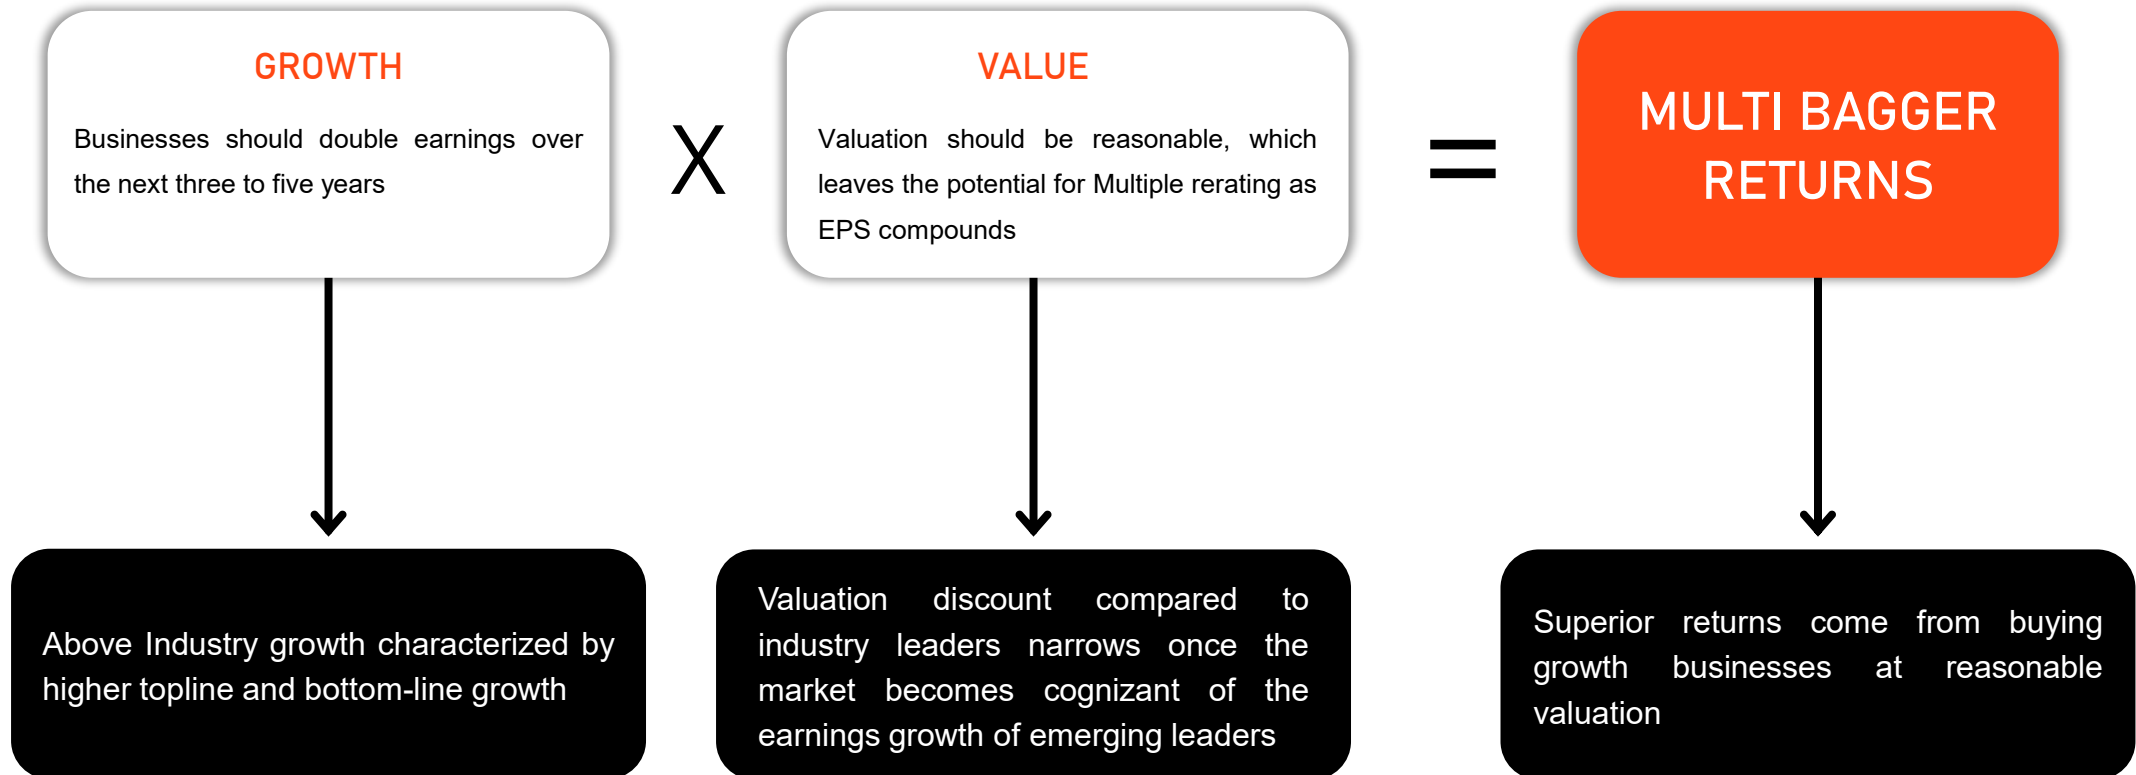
GROWTH

Businesses should double earnings over the next three to five years

X

VALUE

Valuation should be reasonable, which leaves the potential for Multiple rerating as EPS compounds

=

MULTI BAGGER RETURNS

Above Industry growth characterized by higher topline and bottom-line growth

Valuation discount compared to industry leaders narrows once the market becomes cognizant of the earnings growth of emerging leaders

Superior returns come from buying growth businesses at reasonable valuation